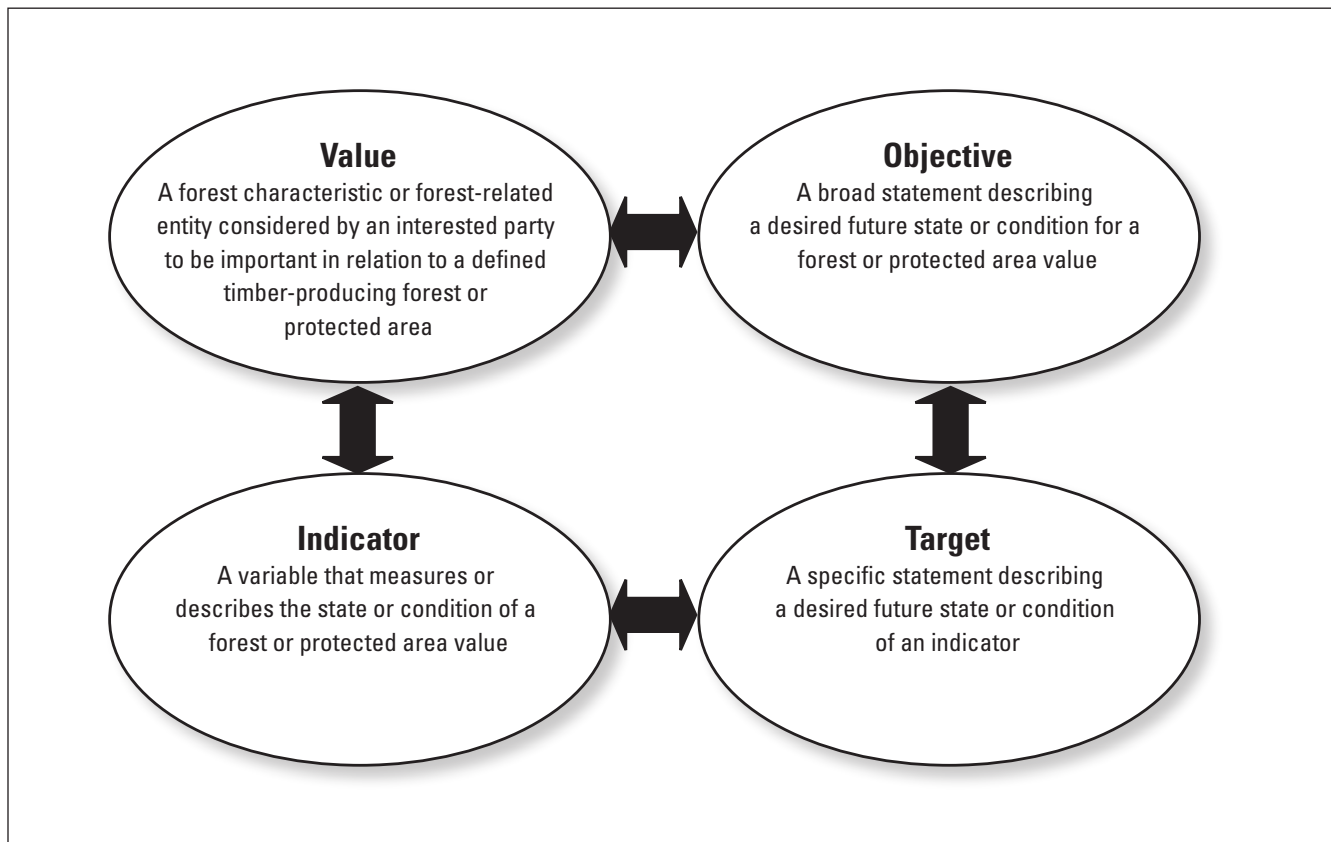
**Value**
A forest characteristic or forest-related entity considered by an interested party to be important in relation to a defined timber-producing forest or protected area

**Objective**
A broad statement describing a desired future state or condition for a forest or protected area value

**Indicator**
A variable that measures or describes the state or condition of a forest or protected area value

**Target**
A specific statement describing a desired future state or condition of an indicator